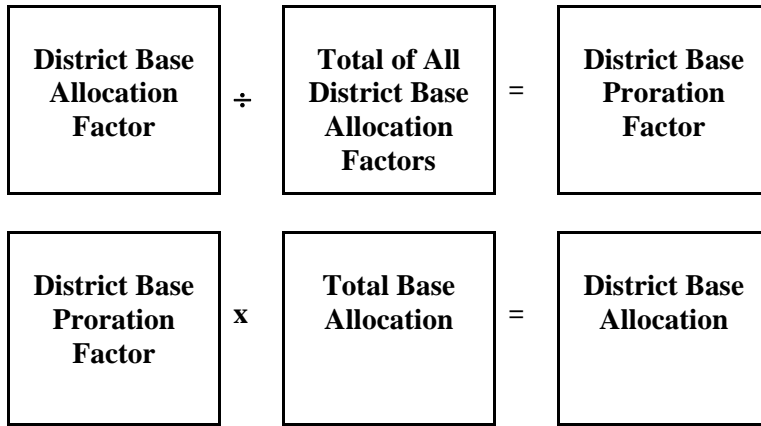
District Base Allocation Factor

÷

Total of All District Base Allocation Factors

=

District Base Proration Factor

District Base Proration Factor

x

Total Base Allocation

=

District Base Allocation